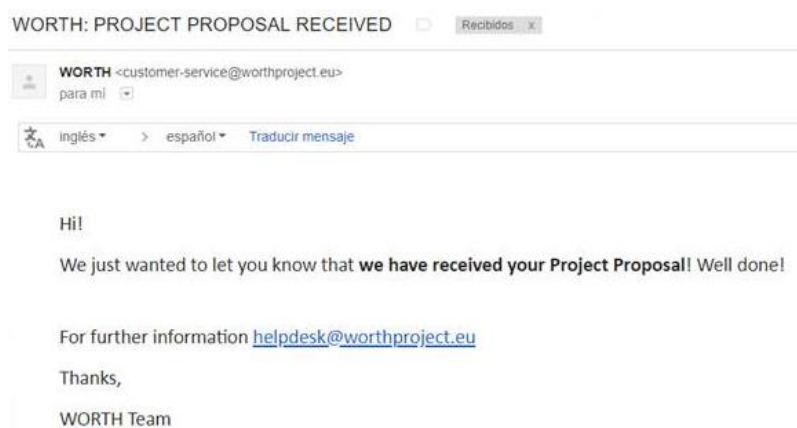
WORTH: PROJECT PROPOSAL RECEIVED Recibidos x

WORTH <customer-service@worthproject.eu>
para mí

inglés > español Traducir mensaje

Hi!

We just wanted to let you know that **we have received your Project Proposal**! Well done!

For further information helpdesk@worthproject.eu

Thanks,

WORTH Team